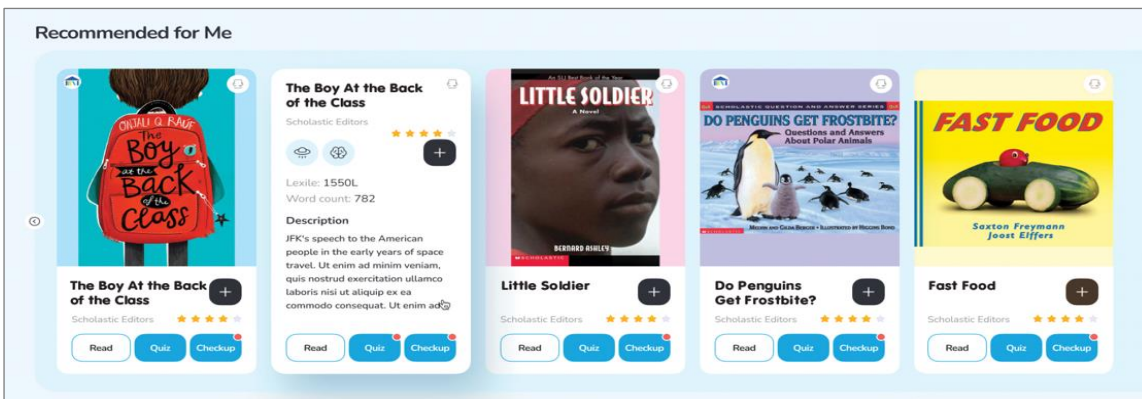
Recommended for Me

ONJALI Q. RAÚF
The Boy at the Back of the Class

The Boy At the Back of the Class
+
Scholastic Editors
Read Quiz Checkup

The Boy At the Back of the Class
Scholastic Editors
+
Lexile: 1550L
Word count: 782
Description
JFK's speech to the American people in the early years of space travel. Ut enim ad minim veniam, quis nostrud exercitation ullamco laboris nisi ut aliquip ex ea commodo consequat. Ut enim ad
Read Quiz Checkup

LITTLE SOLDIER
A Novel
BERNARD ASHLEY
SCHOLASTIC

Little Soldier
+
Scholastic Editors
Read Quiz Checkup

SCHOLASTIC QUESTION AND ANSWER SERIES
DO PENGUINS GET FROSTBITE?
Questions and Answers About Polar Animals

Do Penguins Get Frostbite?
+
Scholastic Editors
Read Quiz Checkup

FAST FOOD
Saxton Freymann
Joost Elffers

Fast Food
+
Scholastic Editors
Read Quiz Checkup